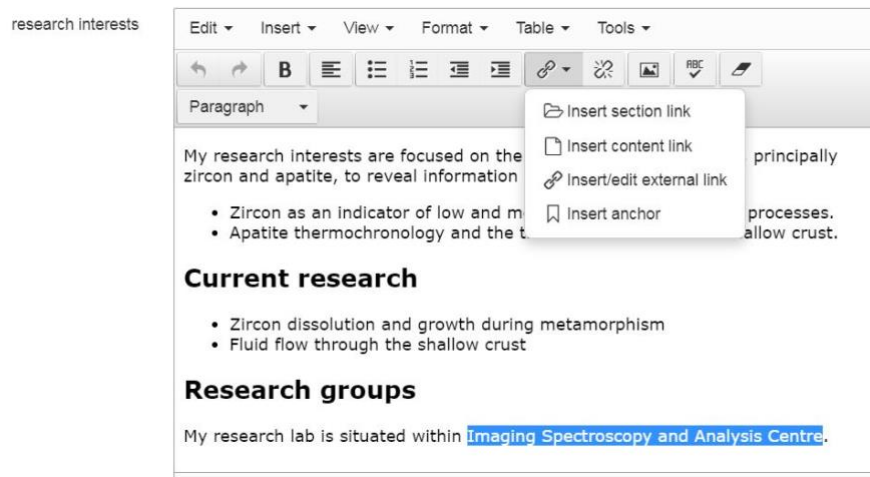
research interests

Edit ▾ Insert ▾ View ▾ Format ▾ Table ▾ Tools ▾

B

ABC

Paragraph ▾

Insert section link
Insert content link
Insert/edit external link
Insert anchor

My research interests are focused on the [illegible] principally zircon and apatite, to reveal information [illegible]

- Zircon as an indicator of low and m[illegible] processes.
- Apatite thermochronology and the t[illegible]allow crust.

Current research

- Zircon dissolution and growth during metamorphism
- Fluid flow through the shallow crust

Research groups

My research lab is situated within Imaging Spectroscopy and Analysis Centre.